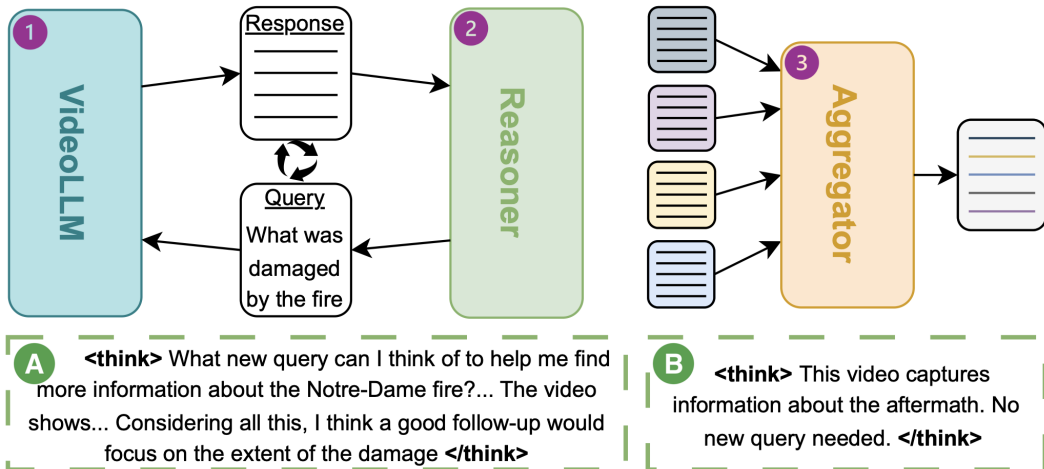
1

VideoLLM

Response

Query

What was damaged by the fire

2

Reasoner

3

Aggregator

A

<think> What new query can I think of to help me find more information about the Notre-Dame fire?... The video shows... Considering all this, I think a good follow-up would focus on the extent of the damage </think>

B

<think> This video captures information about the aftermath. No new query needed. </think>